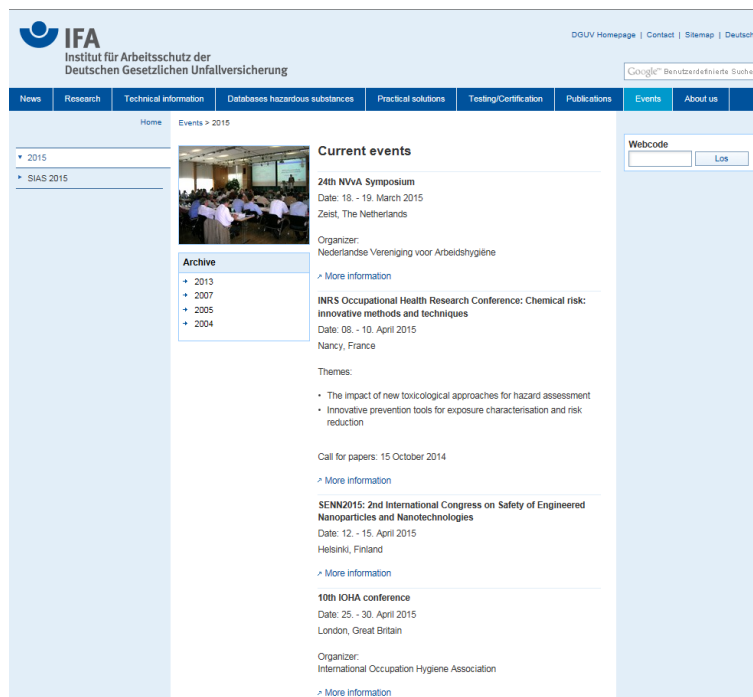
IFA
Institut für Arbeitsschutz der Deutschen Gesetzlichen Unfallversicherung

DGUV Homepage | Contact | Sitemap | Deutsch

Google™ Benutzerdefinierte Suche

News | Research | Technical information | Databases hazardous substances | Practical solutions | Testing/Certification | Publications | Events | About us

Home

Events > 2015

2015
SIAS 2015

Archive
2013
2007
2005
2004

Current events

24th NVvA Symposium
Date: 18. - 19. March 2015
Zeist, The Netherlands

Organizer:
Nederlandse Vereniging voor Arbeidshygiëne

More information

INRS Occupational Health Research Conference: Chemical risk: innovative methods and techniques
Date: 08. - 10. April 2015
Nancy, France

Themes:

- The impact of new toxicological approaches for hazard assessment
- Innovative prevention tools for exposure characterisation and risk reduction

Call for papers: 15 October 2014

More information

SENN2015: 2nd International Congress on Safety of Engineered Nanoparticles and Nanotechnologies
Date: 12. - 15. April 2015
Helsinki, Finland

More information

10th IOHA conference
Date: 25. - 30. April 2015
London, Great Britain

Organizer:
International Occupation Hygiene Association

More information

Webcode
Los